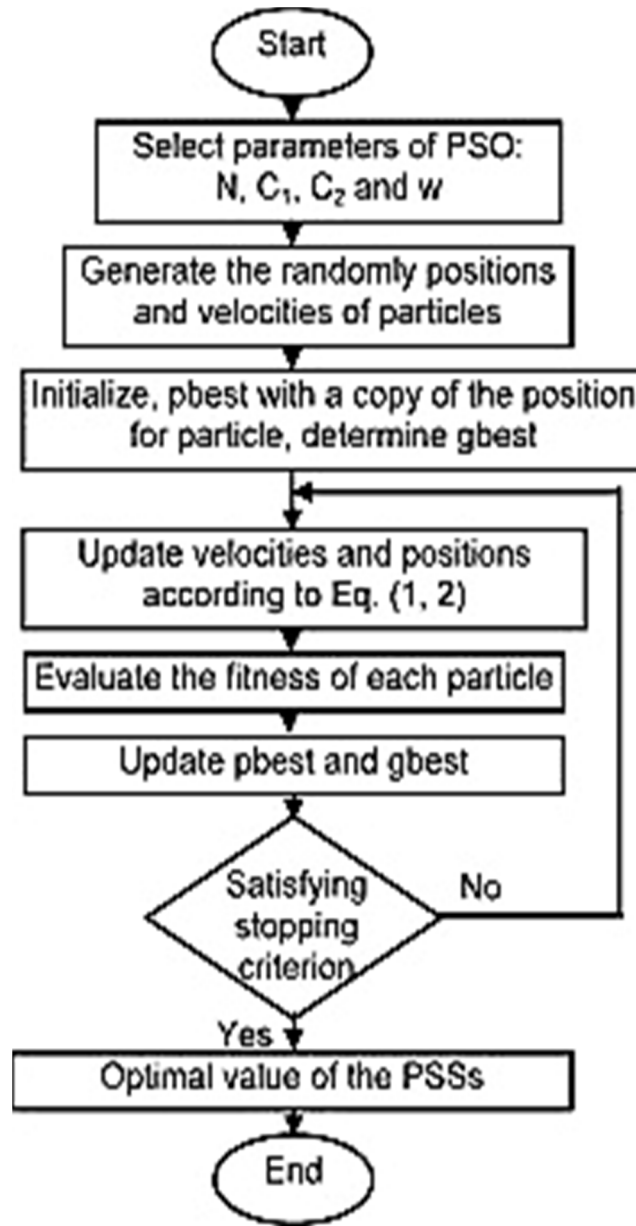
Start

Select parameters of PSO: N, $C_1$, $C_2$ and $w$

Generate the randomly positions and velocities of particles

Initialize, pbest with a copy of the position for particle, determine gbest

Update velocities and positions according to Eq. (1, 2)

Evaluate the fitness of each particle

Update pbest and gbest

Satisfying stopping criterion

No

Yes

Optimal value of the PSSs

End